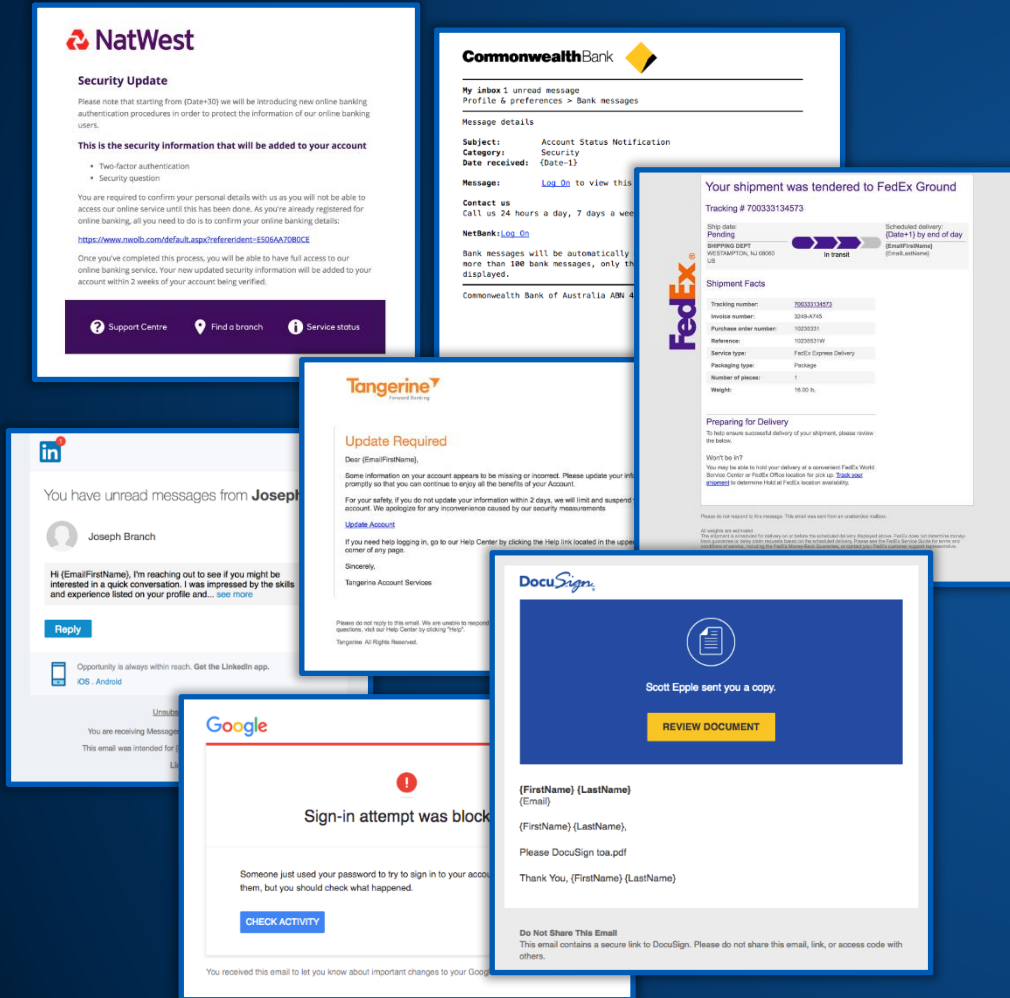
NatWest

Security Update

Please note that starting from {Date+30} we will be introducing new online banking authentication procedures in order to protect the information of our online banking users.

This is the security information that will be added to your account

- Two-factor authentication
- Security question

You are required to confirm your personal details with us as you will not be able to access our online service until this has been done. As you're already registered for online banking, all you need to do is to confirm your online banking details:

https://www.nwolb.com/default.aspx?refererident=E506AA70B0CE

Once you've completed this process, you will be able to have full access to our online banking service. Your new updated security information will be added to your account within 2 weeks of your account being verified.

Support Centre Find a branch Service status

CommonwealthBank

My inbox 1 unread message
Profile & preferences > Bank messages

Message details

Subject: Account Status Notification
Category: Security
Date received: {Date-1}

Message: Log On to view this

Contact us
Call us 24 hours a day, 7 days a wee

NetBank: Log On

Bank messages will be automatically
more than 100 bank messages, only th
displayed.

Commonwealth Bank of Australia ABN 4

FedEx

Your shipment was tendered to FedEx Ground

Tracking # 700333134573

Ship date: Pending
SHIPPING DEPT
WESTAMPTON, NJ 08060
US

In transit

Scheduled delivery: {Date+1} by end of day
{EmailFirstName}
{Email.Name}

Shipment Facts

| Tracking number: | 700333134573 |
|---|---|
| Invoice number: | 3249-A745 |
| Purchase order number: | 10236331 |
| Reference: | 10236531W |
| Service type: | FedEx Express Delivery |
| Packaging type: | Package |
| Number of pieces: | 1 |
| Weight: | 16.00 lb. |

Preparing for Delivery
To help ensure successful delivery of your shipment, please review the below.

Won't be in?
You may be able to hold your delivery at a convenient FedEx World Service Center or FedEx Office location for pick up. Track your shipment to determine Hold at FedEx location availability.

Please do not respond to this message. This email was sent from an unattended mailbox.

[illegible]

Tangerine
Forward Banking

Update Required

Dear {EmailFirstName},

Some information on your account appears to be missing or incorrect. Please update your info promptly so that you can continue to enjoy all the benefits of your Account.

For your safety, if you do not update your information within 2 days, we will limit and suspend y account. We apologize for any inconvenience caused by our security measurements

Update Account

If you need help logging in, go to our Help Center by clicking the Help link located in the uppe corner of any page.

Sincerely,

Tangerine Account Services

Please do not reply to this email. We are unable to respond questions, visit our Help Center by clicking "Help".

Tangerine. All Rights Reserved.

in 1

You have unread messages from Joseph

Joseph Branch

Hi {EmailFirstName}, I'm reaching out to see if you might be interested in a quick conversation. I was impressed by the skills and experience listed on your profile and... see more

Reply

Opportunity is always within reach. Get the LinkedIn app.
iOS . Android

Unsub
You are receiving Message
This email was intended for {
Li

Google

Sign-in attempt was block

Someone just used your password to try to sign in to your accou them, but you should check what happened.

CHECK ACTIVITY

You received this email to let you know about important changes to your Googl

DocuSign

Scott Epple sent you a copy.

REVIEW DOCUMENT

{FirstName} {LastName}
{Email}

{FirstName} {LastName},

Please DocuSign toa.pdf

Thank You, {FirstName} {LastName}

Do Not Share This Email
This email contains a secure link to DocuSign. Please do not share this email, link, or access code with others.